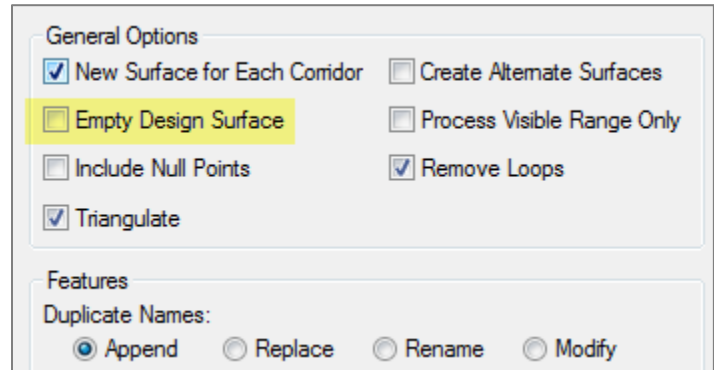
General Options

New Surface for Each Corridor

Create Alternate Surfaces

Empty Design Surface

Process Visible Range Only

Include Null Points

Remove Loops

Triangulate

Features

Duplicate Names:

Append

Replace

Rename

Modify